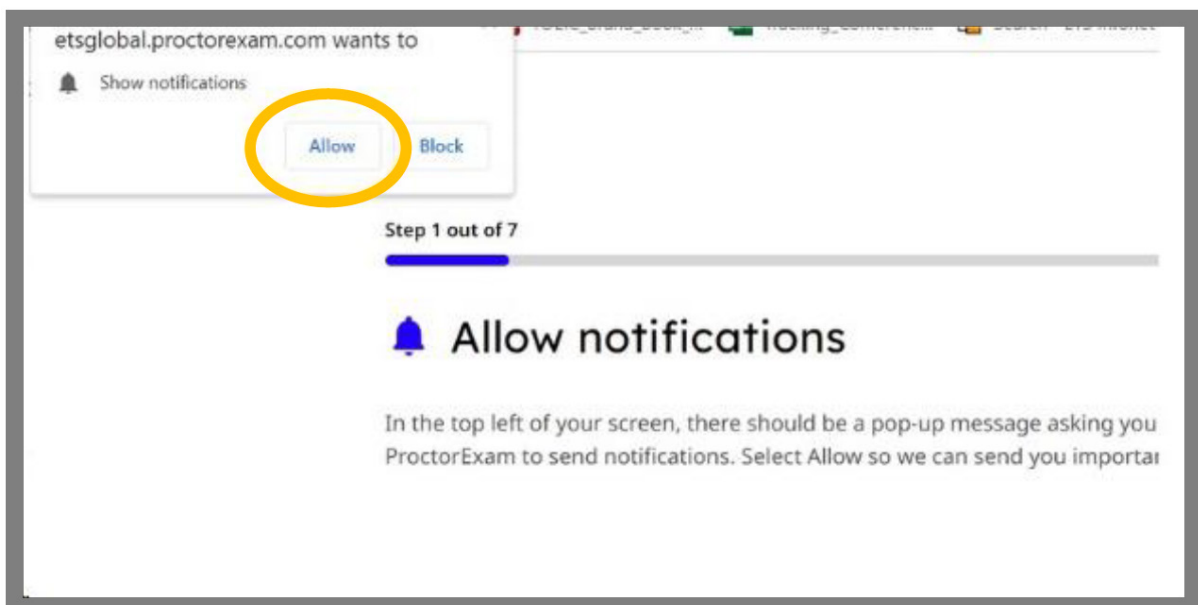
etsglobal.proctorexam.com wants to

Show notifications

Allow

Block

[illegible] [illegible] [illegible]

Step 1 out of 7

Allow notifications

In the top left of your screen, there should be a pop-up message asking you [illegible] ProctorExam to send notifications. Select Allow so we can send you importa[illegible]